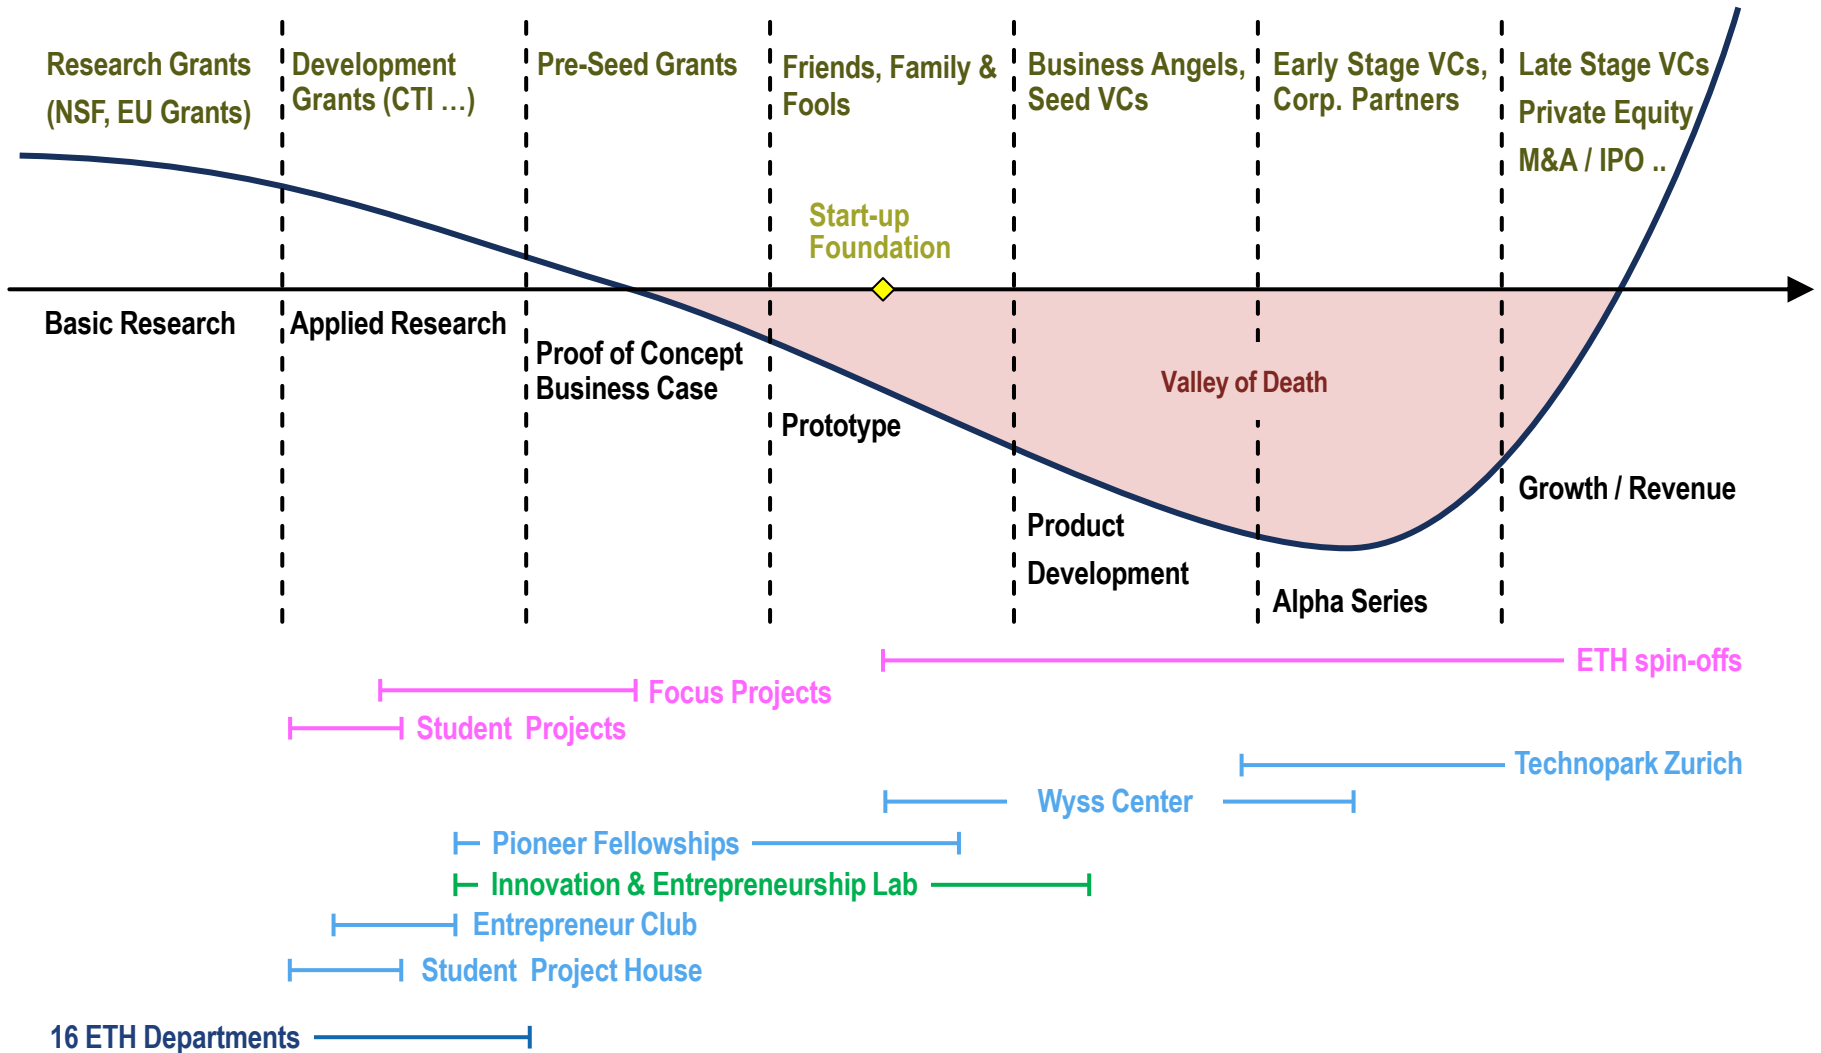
Research Grants (NSF, EU Grants)

Development Grants (CTI ...)

Pre-Seed Grants

Friends, Family & Fools

Business Angels, Seed VCs

Early Stage VCs, Corp. Partners

Late Stage VCs Private Equity M&A / IPO ..

Start-up Foundation

Basic Research

Applied Research

Proof of Concept Business Case

Prototype

Valley of Death

Product Development

Alpha Series

Growth / Revenue

ETH spin-offs

Focus Projects

Student Projects

Technopark Zurich

Wyss Center

Pioneer Fellowships

Innovation & Entrepreneurship Lab

Entrepreneur Club

Student Project House

16 ETH Departments